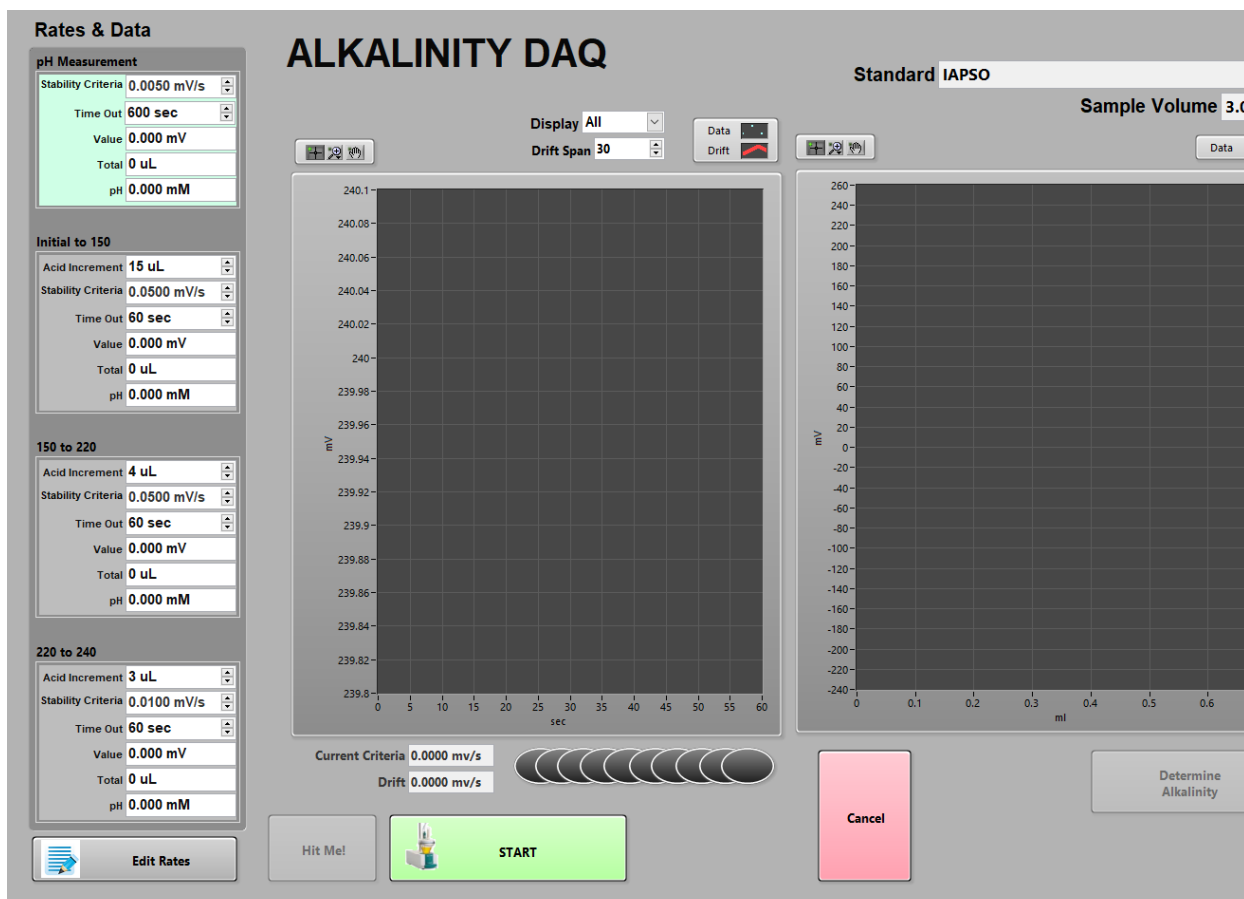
Rates & Data

pH Measurement
Stability Criteria 0.0050 mV/s
Time Out 600 sec
Value 0.000 mV
Total 0 uL
pH 0.000 mM

Initial to 150
Acid Increment 15 uL
Stability Criteria 0.0500 mV/s
Time Out 60 sec
Value 0.000 mV
Total 0 uL
pH 0.000 mM

150 to 220
Acid Increment 4 uL
Stability Criteria 0.0500 mV/s
Time Out 60 sec
Value 0.000 mV
Total 0 uL
pH 0.000 mM

220 to 240
Acid Increment 3 uL
Stability Criteria 0.0100 mV/s
Time Out 60 sec
Value 0.000 mV
Total 0 uL
pH 0.000 mM

Edit Rates

ALKALINITY DAQ

Display All
Drift Span 30
Data
Drift

240.1
240.08
240.06
240.04
240.02
240
239.98
239.96
239.94
239.92
239.9
239.88
239.86
239.84
239.82
239.8
mV
0 5 10 15 20 25 30 35 40 45 50 55 60
sec

Current Criteria 0.0000 mv/s
Drift 0.0000 mv/s

Hit Me!
START

Standard IAPSO
Sample Volume 3.0

Data

260
240
220
200
180
160
140
120
100
80
60
40
20
0
-20
-40
-60
-80
-100
-120
-140
-160
-180
-200
-220
-240
mV
0 0.1 0.2 0.3 0.4 0.5 0.6
ml

Cancel
Determine Alkalinity